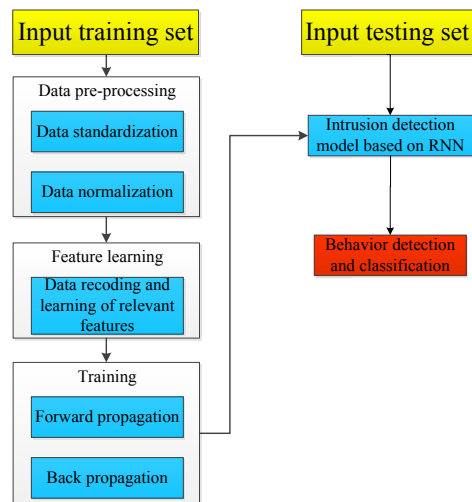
Input training set

Data pre-processing

Data standardization

Data normalization

Feature learning

Data recoding and learning of relevant features

Training

Forward propagation

Back propagation

Input testing set

Intrusion detection model based on RNN

Behavior detection and classification